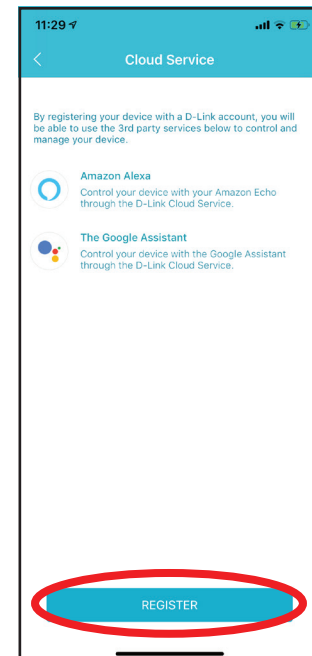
11:29

Cloud Service

By registering your device with a D-Link account, you will be able to use the 3rd party services below to control and manage your device.

Amazon Alexa
Control your device with your Amazon Echo through the D-Link Cloud Service.

The Google Assistant
Control your device with the Google Assistant through the D-Link Cloud Service.

REGISTER